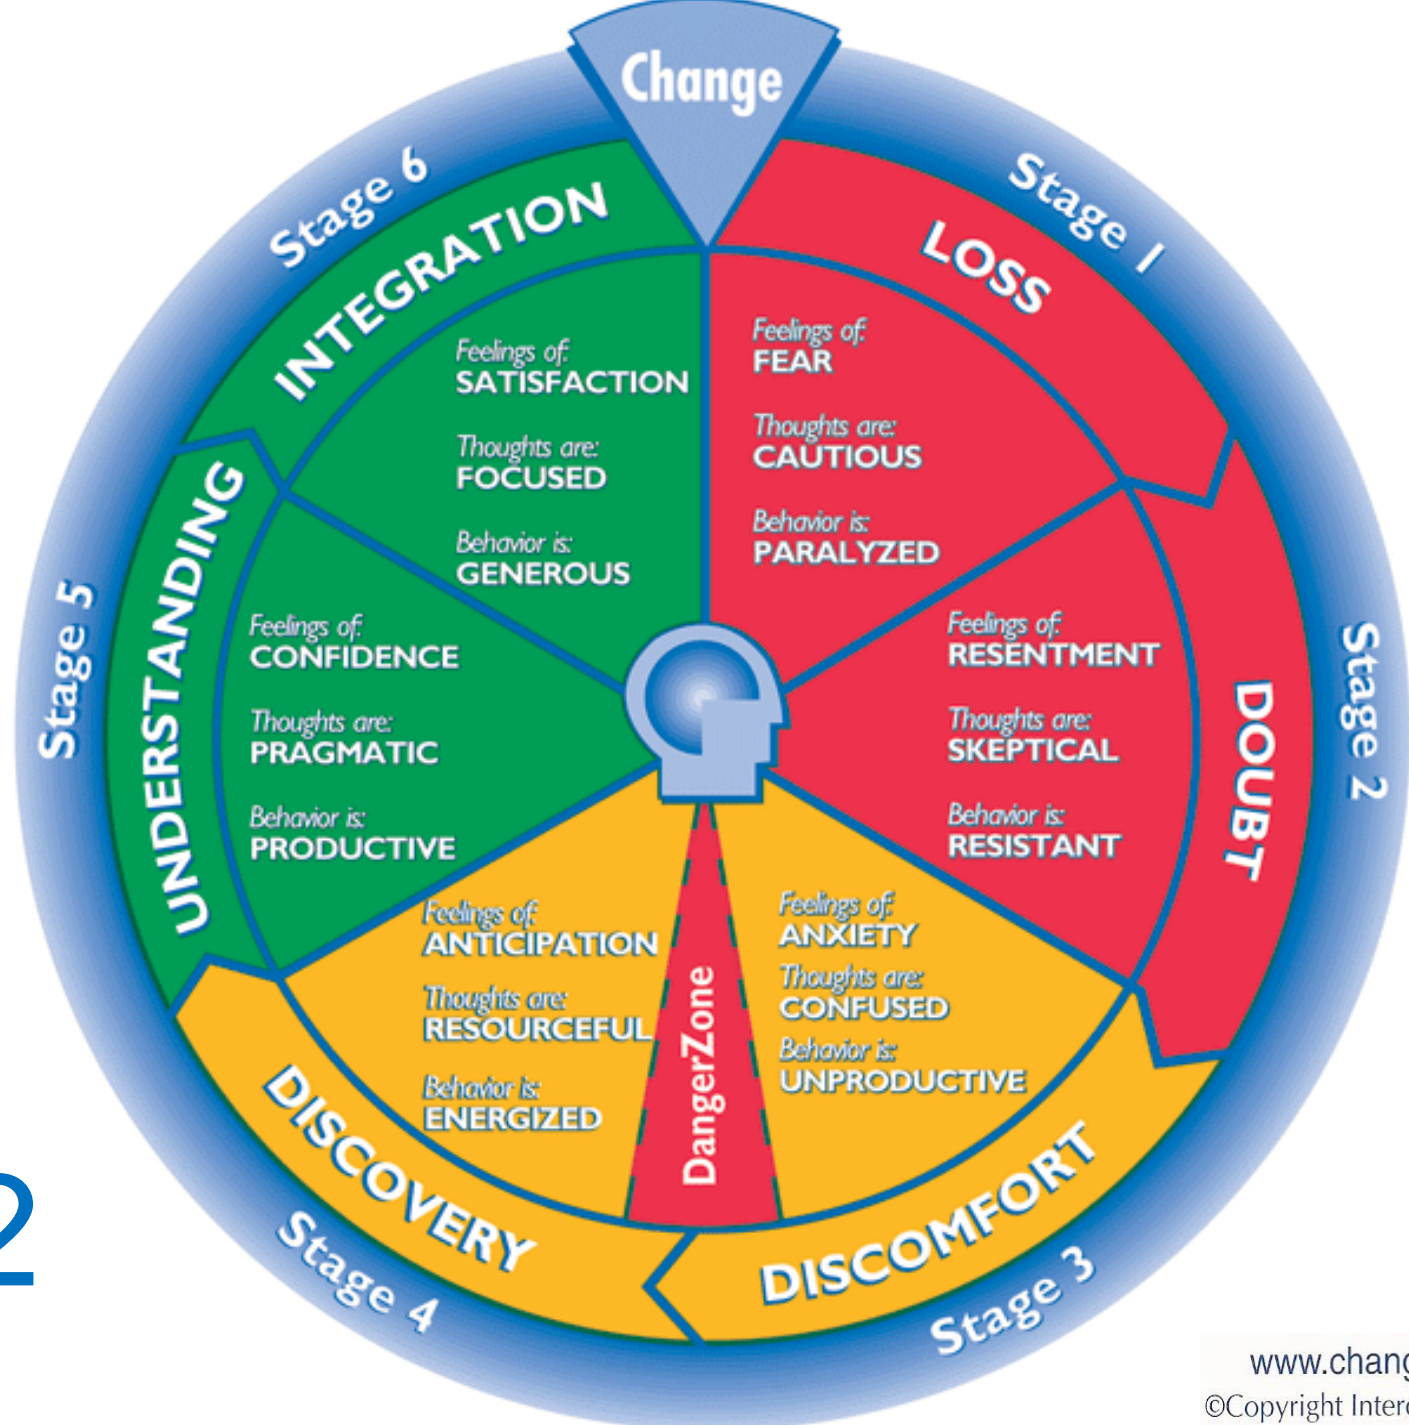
Change

Stage 1
LOSS
Feelings of:
FEAR
Thoughts are:
CAUTIOUS
Behavior is:
PARALYZED

Stage 2
DOUBT
Feelings of:
RESENTMENT
Thoughts are:
SKEPTICAL
Behavior is:
RESISTANT

Stage 3
DISCOMFORT
Feelings of:
ANXIETY
Thoughts are:
CONFUSED
Behavior is:
UNPRODUCTIVE

DangerZone

Stage 4
DISCOVERY
Feelings of:
ANTICIPATION
Thoughts are:
RESOURCEFUL
Behavior is:
ENERGIZED

Stage 5
UNDERSTANDING
Feelings of:
CONFIDENCE
Thoughts are:
PRAGMATIC
Behavior is:
PRODUCTIVE

Stage 6
INTEGRATION
Feelings of:
SATISFACTION
Thoughts are:
FOCUSED
Behavior is:
GENEROUS

2

www.chang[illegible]
©Copyright Interc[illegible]